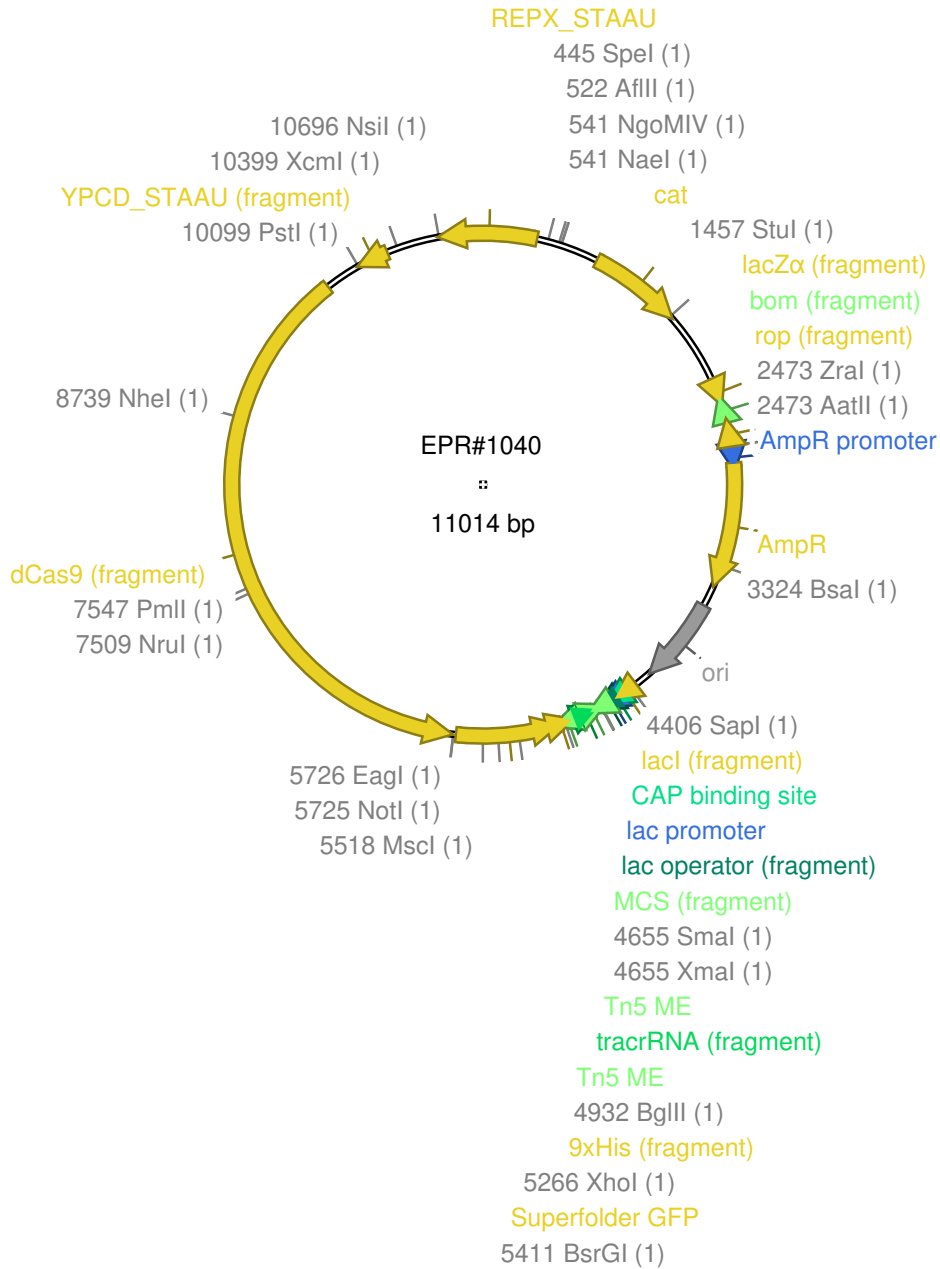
REPX_STAAU
445 SpeI (1)
522 AflII (1)
541 NgoMIV (1)
541 NaeI (1)
cat
1457 StuI (1)
lacZα (fragment)
bom (fragment)
rop (fragment)
2473 ZraI (1)
2473 AatII (1)
AmpR promoter
AmpR
3324 BsaI (1)
ori
4406 SapI (1)
lacI (fragment)
CAP binding site
lac promoter
lac operator (fragment)
MCS (fragment)
4655 SmaI (1)
4655 XmaI (1)
Tn5 ME
tracrRNA (fragment)
Tn5 ME
4932 BglII (1)
9xHis (fragment)
5266 XhoI (1)
Superfolder GFP
5411 BsrGI (1)
5726 EagI (1)
5725 NotI (1)
5518 MscI (1)
dCas9 (fragment)
7547 PmlI (1)
7509 NruI (1)
8739 NheI (1)
YPCD_STAAU (fragment)
10099 PstI (1)
10399 XcmI (1)
10696 NsiI (1)
EPR#1040
11014 bp